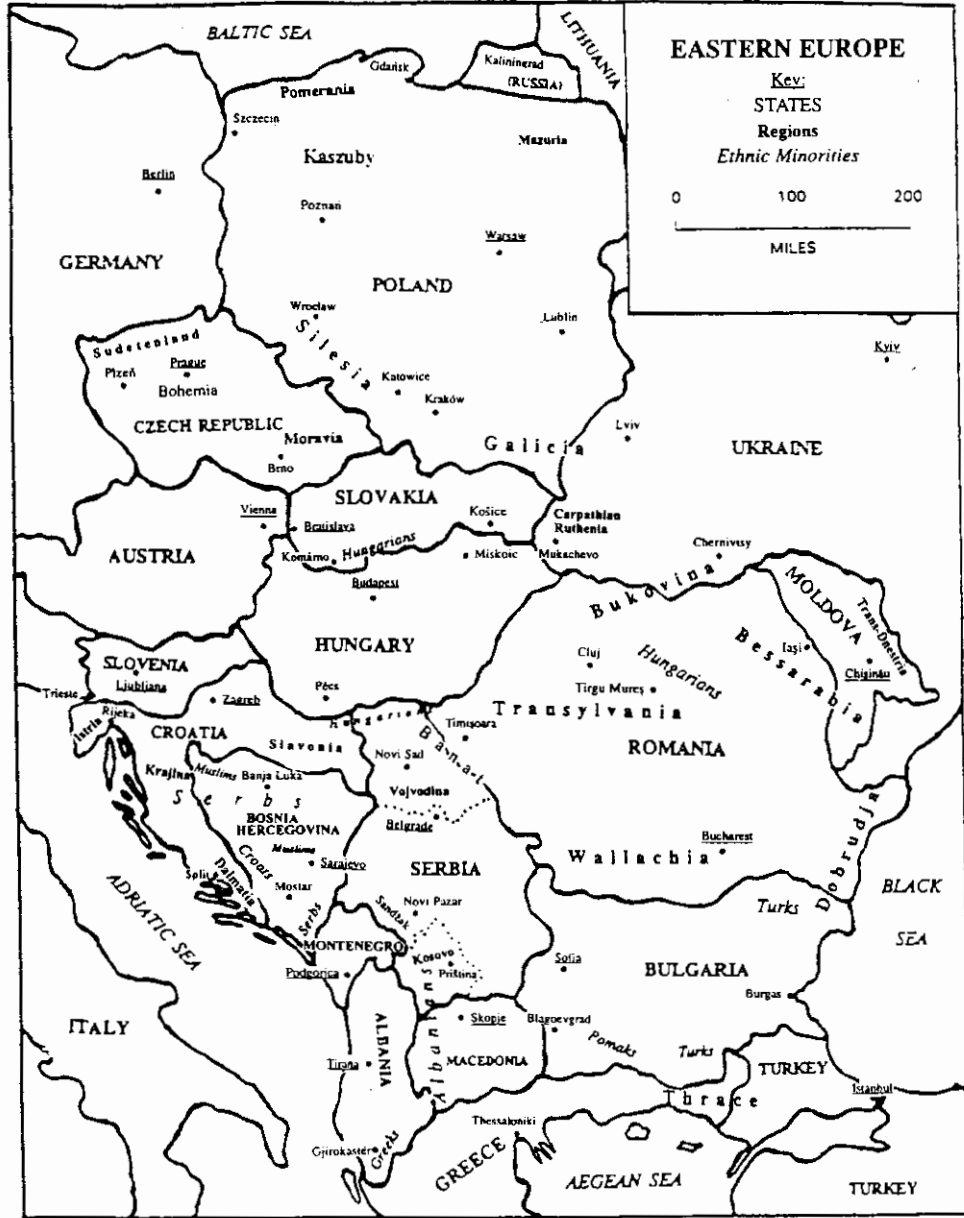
BALTIC SEA

LITHUANIA

Kaliningrad (RUSSIA)

EASTERN EUROPE
Key:
STATES
Regions
Ethnic Minorities

0 100 200
MILES

Gdańsk
Pomerania
Szczecin
Mazuria
Kaszuby
Berlin
Poznań
Warsaw
GERMANY
POLAND
Wrocław
Lublin
Silesia
Sudetenland
Prague
Plzeň
Bohemia
Katowice
Kraków
Kyiv
CZECH REPUBLIC
Moravia
Lviv
Galicia
UKRAINE
Brno
SLOVAKIA
Vienna
Bratislava
Košice
Carpathian Ruthenia
AUSTRIA
Komárno
Hungarians
Miskolc
Mukachevo
Chernivtsy
Budapest
Bukovina
MOLDOVA
Trans-Dnestria
HUNGARY
Bessarabia
Iaşi
SLOVENIA
Cluj
Hungarians
Chişinău
Trieste
Ljubljana
Zagreb
Tirgu Mureş
Pécs
Hungarians
Transylvania
Rijeka
Istria
CROATIA
Timişoara
Banat
ROMANIA
Slavonia
Krajina
Muslims
Banja Luka
Novi Sad
Serbs
Vojvodina
BOSNIA HERCEGOVINA
Belgrade
Muslims
Bucharest
Dobrudja
Croats
Sarajevo
Wallachia
SERBIA
Split
Dalmatia
Mostar
BLACK SEA
Novi Pazar
Turks
ADRIATIC SEA
Serbs
Sandžak
MONTENEGRO
Kosovo
Sofia
Podgorica
Priština
BULGARIA
Albanians
Burgas
ITALY
ALBANIA
Skopje
Blagoevgrad
Pomaks
Turks
TURKEY
MACEDONIA
Tirana
Istanbul
Thrace
Thessaloniki
Gjirokastër
Greeks
GREECE
AEGEAN SEA
TURKEY